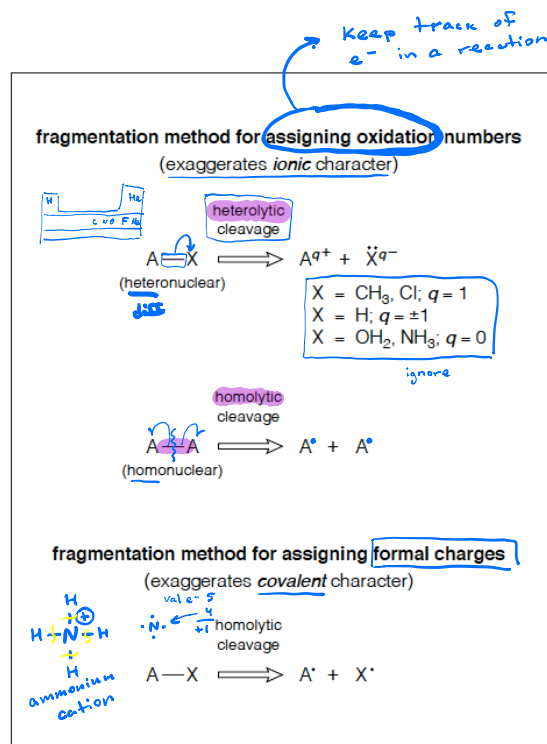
Keep track of $e^-$ in a reaction

fragmentation method for assigning oxidation numbers
(exaggerates *ionic* character)

H He
C N O F Ne

heterolytic cleavage

A—X $\Longrightarrow$ $A^{q+}$ + $\ddot{X}^{q-}$
(heteronuclear)
diff

X = $CH_3$, Cl; $q = 1$
X = H; $q = \pm1$
X = $OH_2$, $NH_3$; $q = 0$
ignore

homolytic cleavage

A—A $\Longrightarrow$ $A^\bullet$ + $A^\bullet$
(homonuclear)

fragmentation method for assigning formal charges
(exaggerates *covalent* character)

H
H—N—H
H
ammonium cation
+

val e- 5
4
+1

homolytic cleavage

A—X $\Longrightarrow$ $A^\bullet$ + $X^\bullet$